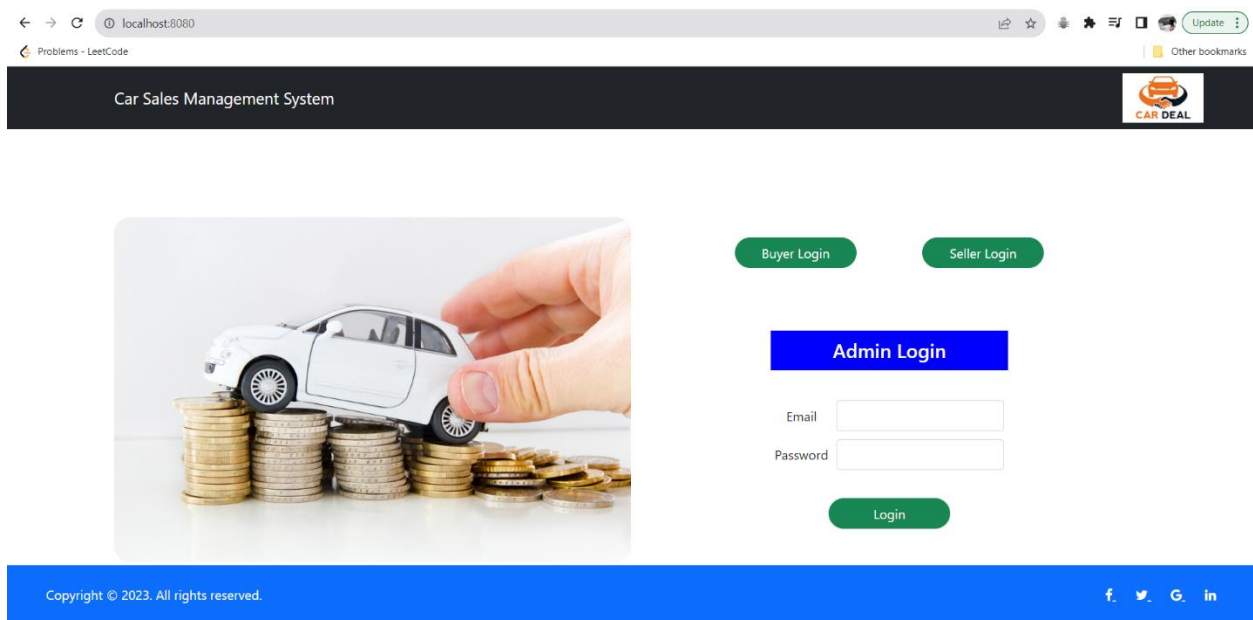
localhost:8080

Update

Problems - LeetCode

Other bookmarks

Car Sales Management System

CAR DEAL

Buyer Login

Seller Login

Admin Login

Email

Password

Login

Copyright © 2023. All rights reserved.

f y G in